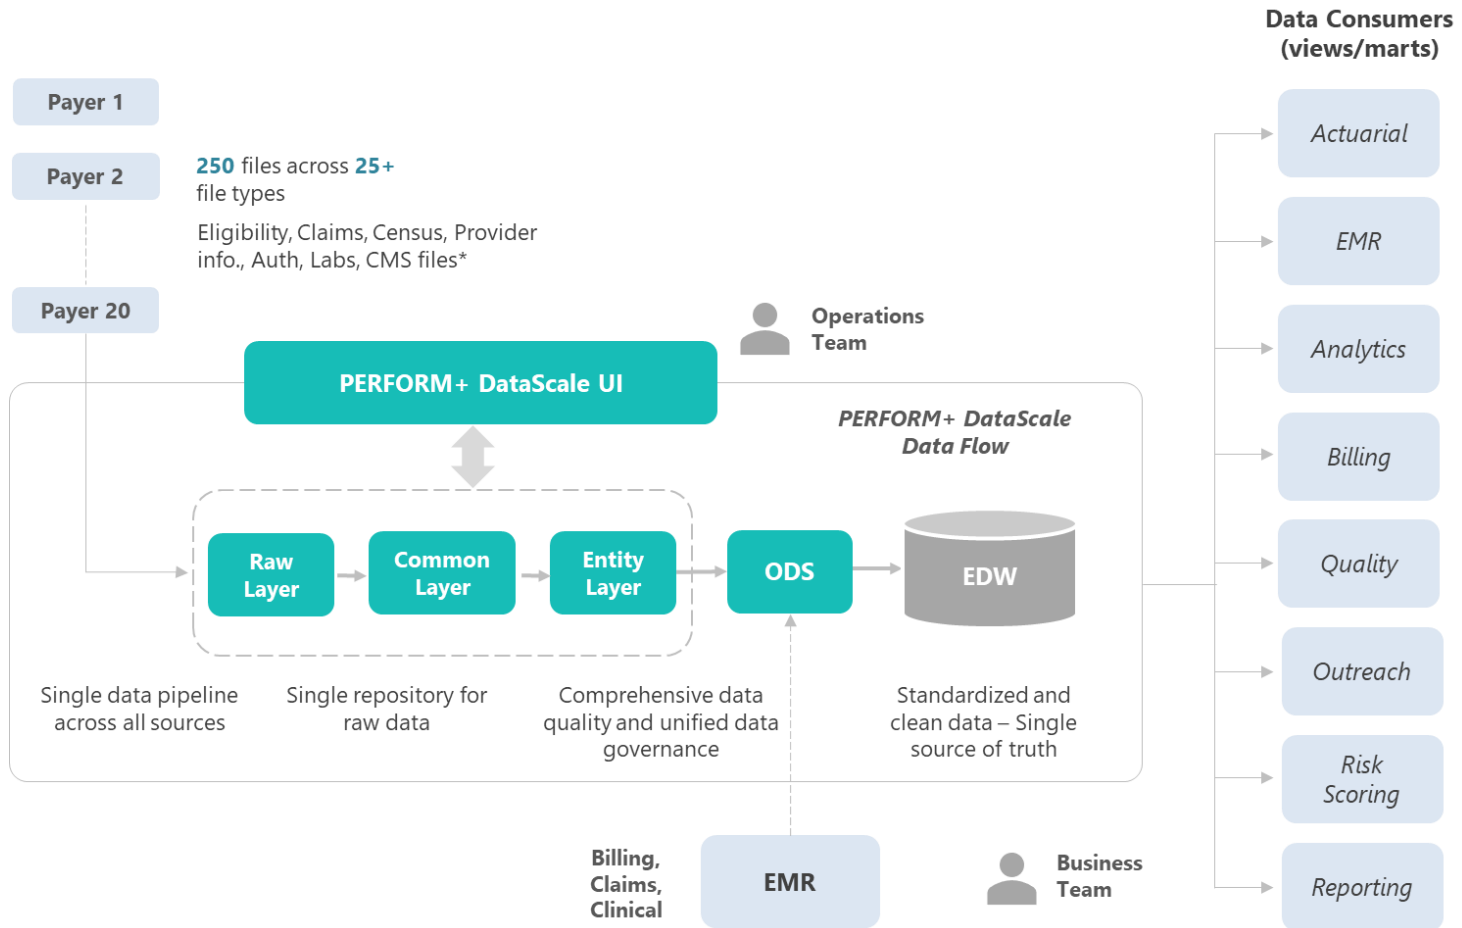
Data Consumers (views/marts)

Payer 1

Payer 2

250 files across 25+ file types

Eligibility, Claims, Census, Provider info., Auth, Labs, CMS files*

Payer 20

Operations Team

PERFORM+ DataScale UI

PERFORM+ DataScale Data Flow

Raw Layer

Common Layer

Entity Layer

ODS

EDW

Single data pipeline across all sources

Single repository for raw data

Comprehensive data quality and unified data governance

Standardized and clean data – Single source of truth

Billing, Claims, Clinical

EMR

Business Team

Actuarial

EMR

Analytics

Billing

Quality

Outreach

Risk Scoring

Reporting